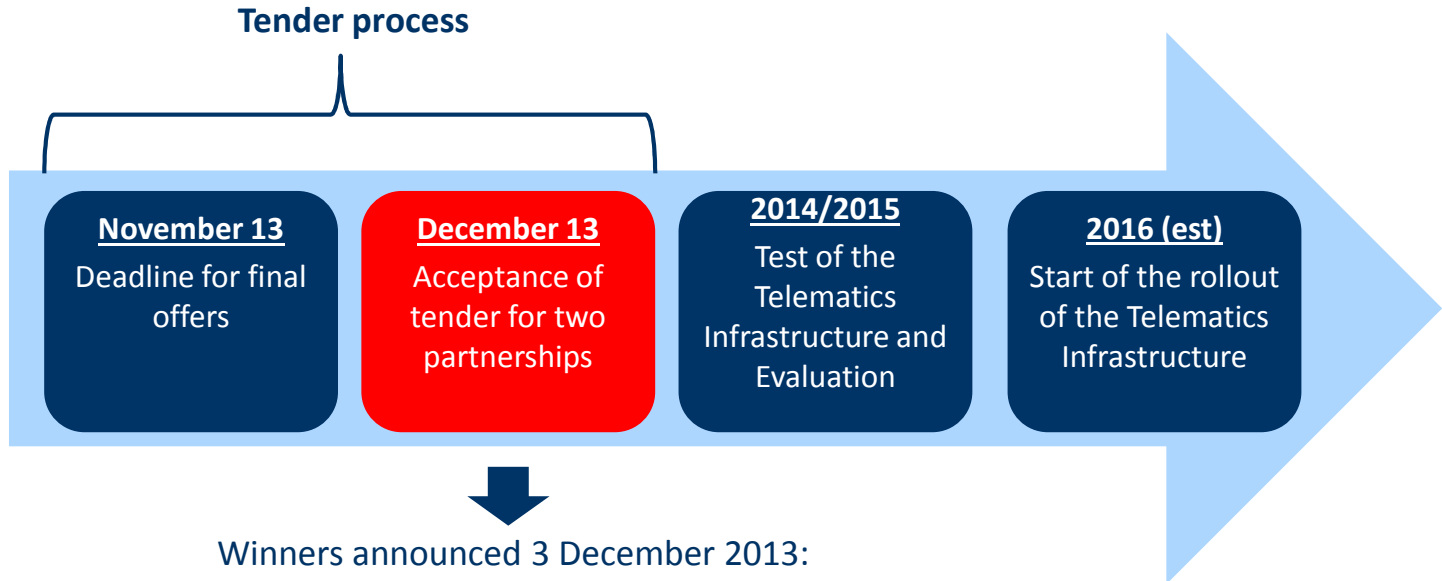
Tender process

November 13
Deadline for final offers

December 13
Acceptance of tender for two partnerships

2014/2015
Test of the Telematics Infrastructure and Evaluation

2016 (est)
Start of the rollout of the Telematics Infrastructure

Winners announced 3 December 2013: